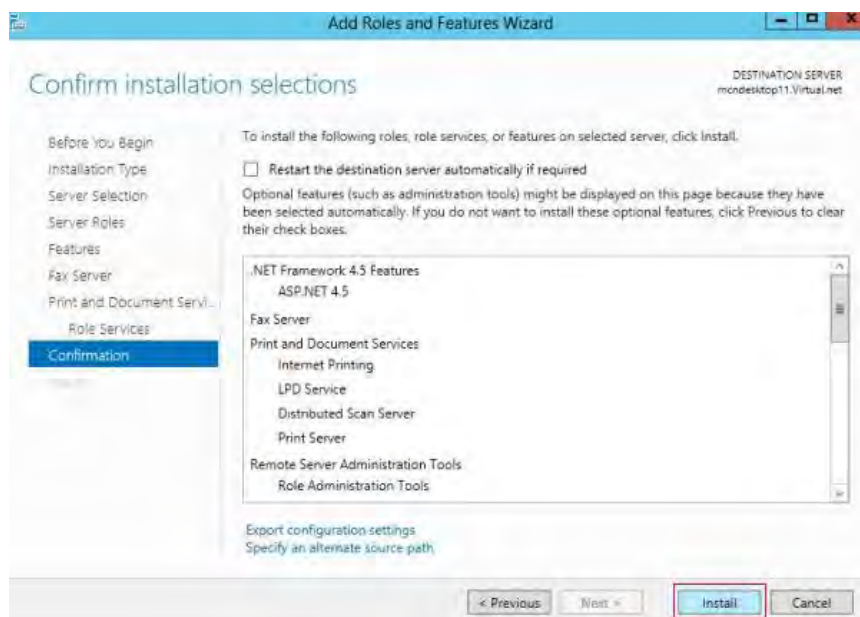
Add Roles and Features Wizard

Confirm installation selections

DESTINATION SERVER
mcndesktop11.Virtual.net

Before You Begin
Installation Type
Server Selection
Server Roles
Features
Fax Server
Print and Document Servi...
Role Services
Confirmation
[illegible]

To install the following roles, role services, or features on selected server, click Install.

Restart the destination server automatically if required

Optional features (such as administration tools) might be displayed on this page because they have been selected automatically. If you do not want to install these optional features, click Previous to clear their check boxes.

.NET Framework 4.5 Features
ASP.NET 4.5
Fax Server
Print and Document Services
Internet Printing
LPD Service
Distributed Scan Server
Print Server
Remote Server Administration Tools
Role Administration Tools

Export configuration settings
Specify an alternate source path

< Previous
Next >
Install
Cancel